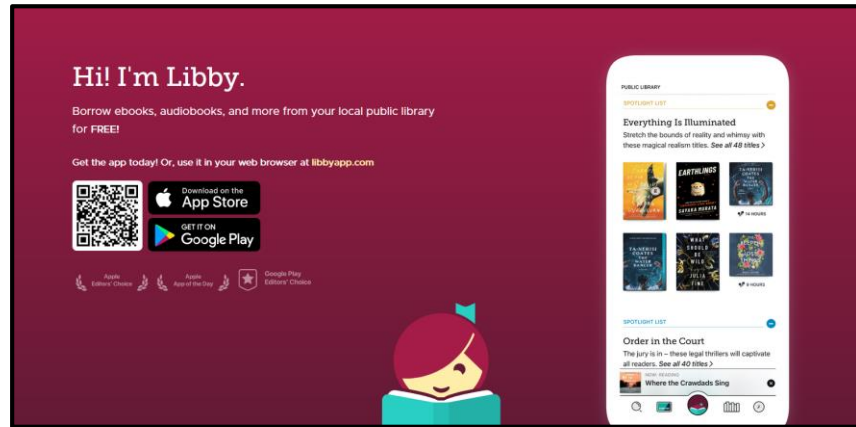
Hi! I'm Libby.

Borrow ebooks, audiobooks, and more from your local public library for FREE!

Get the app today! Or, use it in your web browser at libbyapp.com

Download on the App Store

GET IT ON Google Play

Apple Editors' Choice

Apple App of the Day

Google Play Editors' Choice

PUBLIC LIBRARY

SPOTLIGHT LIST

Everything Is Illuminated

Stretch the bounds of reality and whimsy with these magical realism titles. See all 48 titles >

EARTHLINGS

SAYAKA MURATA

TA-NEHISI COATES

14 HOURS

TA-NEHISI COATES THE WATER DANCER

WHAT SHOULD BE WILD JULIA FINE

8 HOURS

SPOTLIGHT LIST

Order in the Court

The jury is in – these legal thrillers will captivate all readers. See all 40 titles >

NOW READING

Where the Crawdads Sing